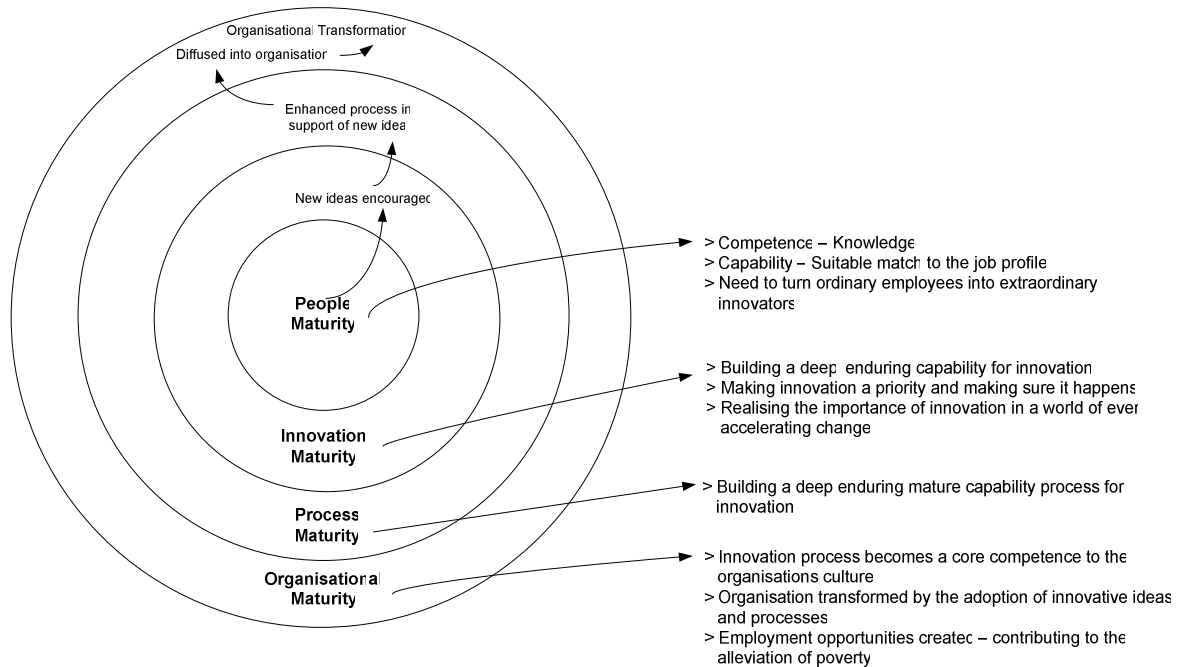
Organisational Transformatior

Diffused into organisatior

Enhanced process in support of new idea

New ideas encouragec

People Maturity

Innovation Maturity

Process Maturity

Organisational Maturity

> Competence – Knowledge
> Capability – Suitable match to the job profile
> Need to turn ordinary employees into extraordinary innovators

> Building a deep enduring capability for innovation
> Making innovation a priority and making sure it happens
> Realising the importance of innovation in a world of ever accelerating change

> Building a deep enduring mature capability process for innovation

> Innovation process becomes a core competence to the organisations culture
> Organisation transformed by the adoption of innovative ideas and processes
> Employment opportunities createc – contributing to the alleviation of poverty